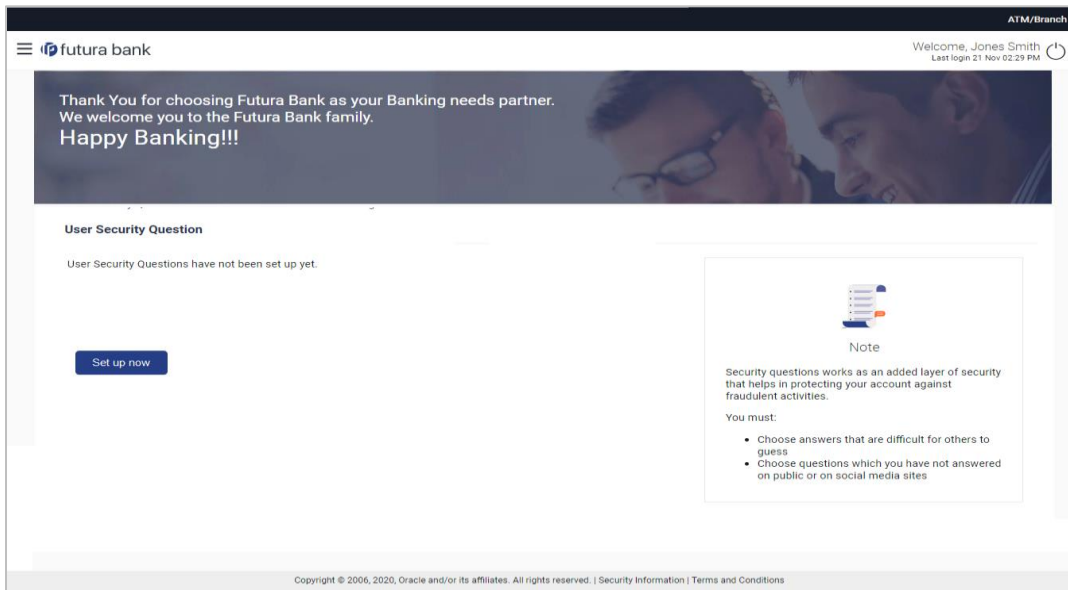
ATM/Branch

futura bank

Welcome, Jones Smith
Last login 21 Nov 02:29 PM

Thank You for choosing Futura Bank as your Banking needs partner.
We welcome you to the Futura Bank family.
Happy Banking!!!

User Security Question

User Security Questions have not been set up yet.

Set up now

Note

Security questions works as an added layer of security that helps in protecting your account against fraudulent activities.

You must:

- Choose answers that are difficult for others to guess
- Choose questions which you have not answered on public or on social media sites

Copyright © 2006, 2020, Oracle and/or its affiliates. All rights reserved. | Security Information | Terms and Conditions